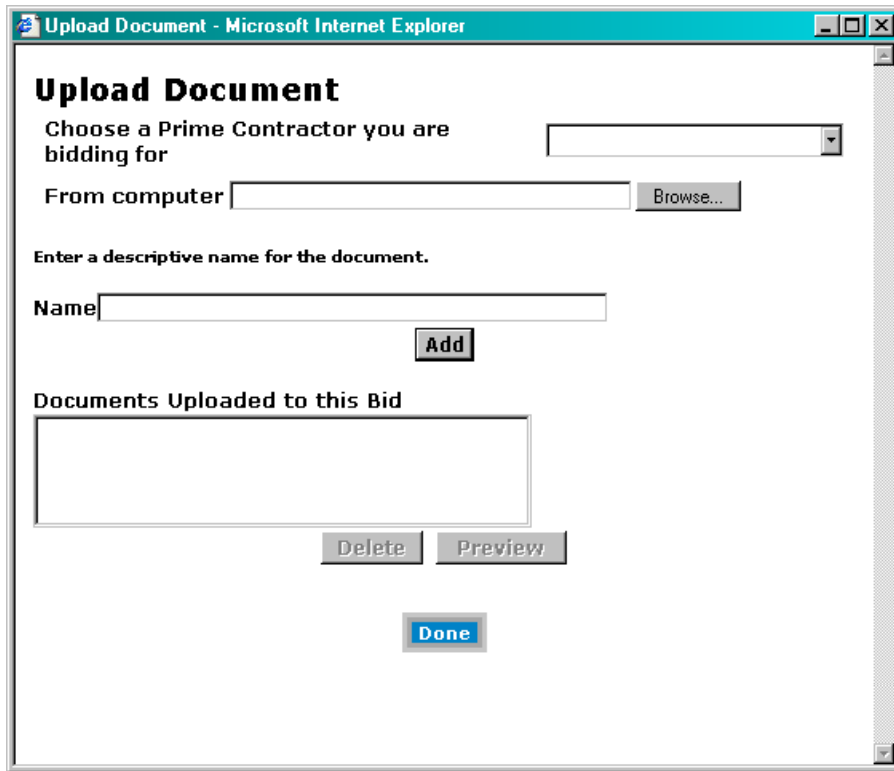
Upload Document - Microsoft Internet Explorer

Upload Document

Choose a Prime Contractor you are bidding for

From computer Browse...

Enter a descriptive name for the document.

Name

Add

Documents Uploaded to this Bid

Delete Preview

Done